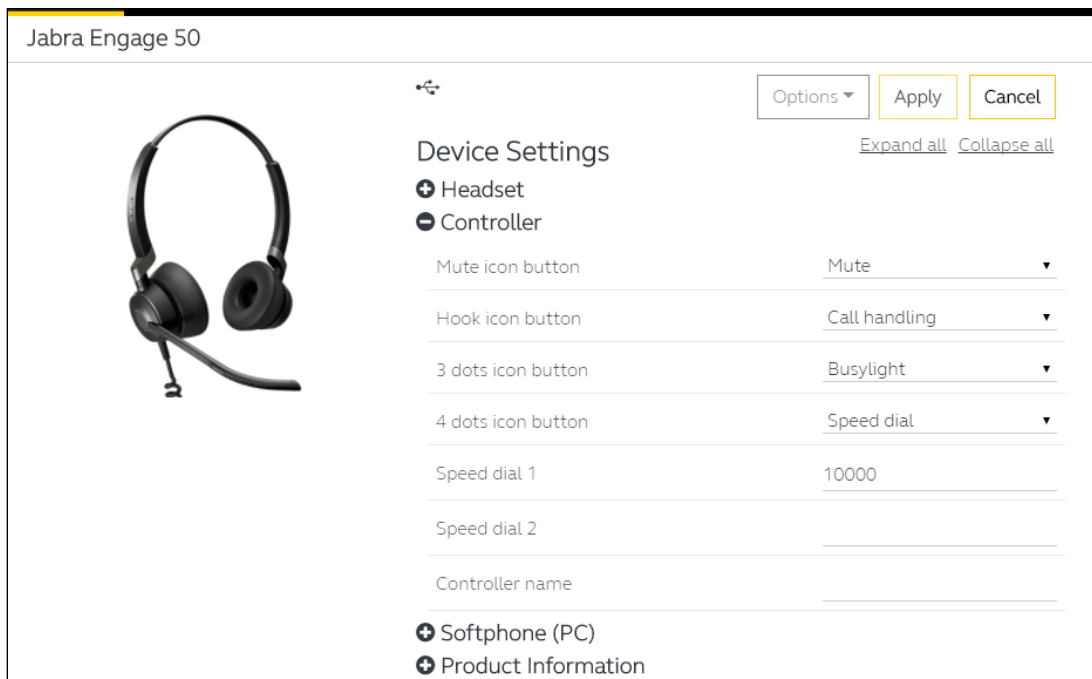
Jabra Engage 50

Options ▾ Apply Cancel

Device Settings

Expand all Collapse all

Headset

Controller

| | |
|---|---|
| Mute icon button | Mute |
| Hook icon button | Call handling |
| 3 dots icon button | Busylight |
| 4 dots icon button | Speed dial |
| Speed dial 1 | 10000 |
| Speed dial 2 | |
| Controller name | |

Softphone (PC)

Product Information